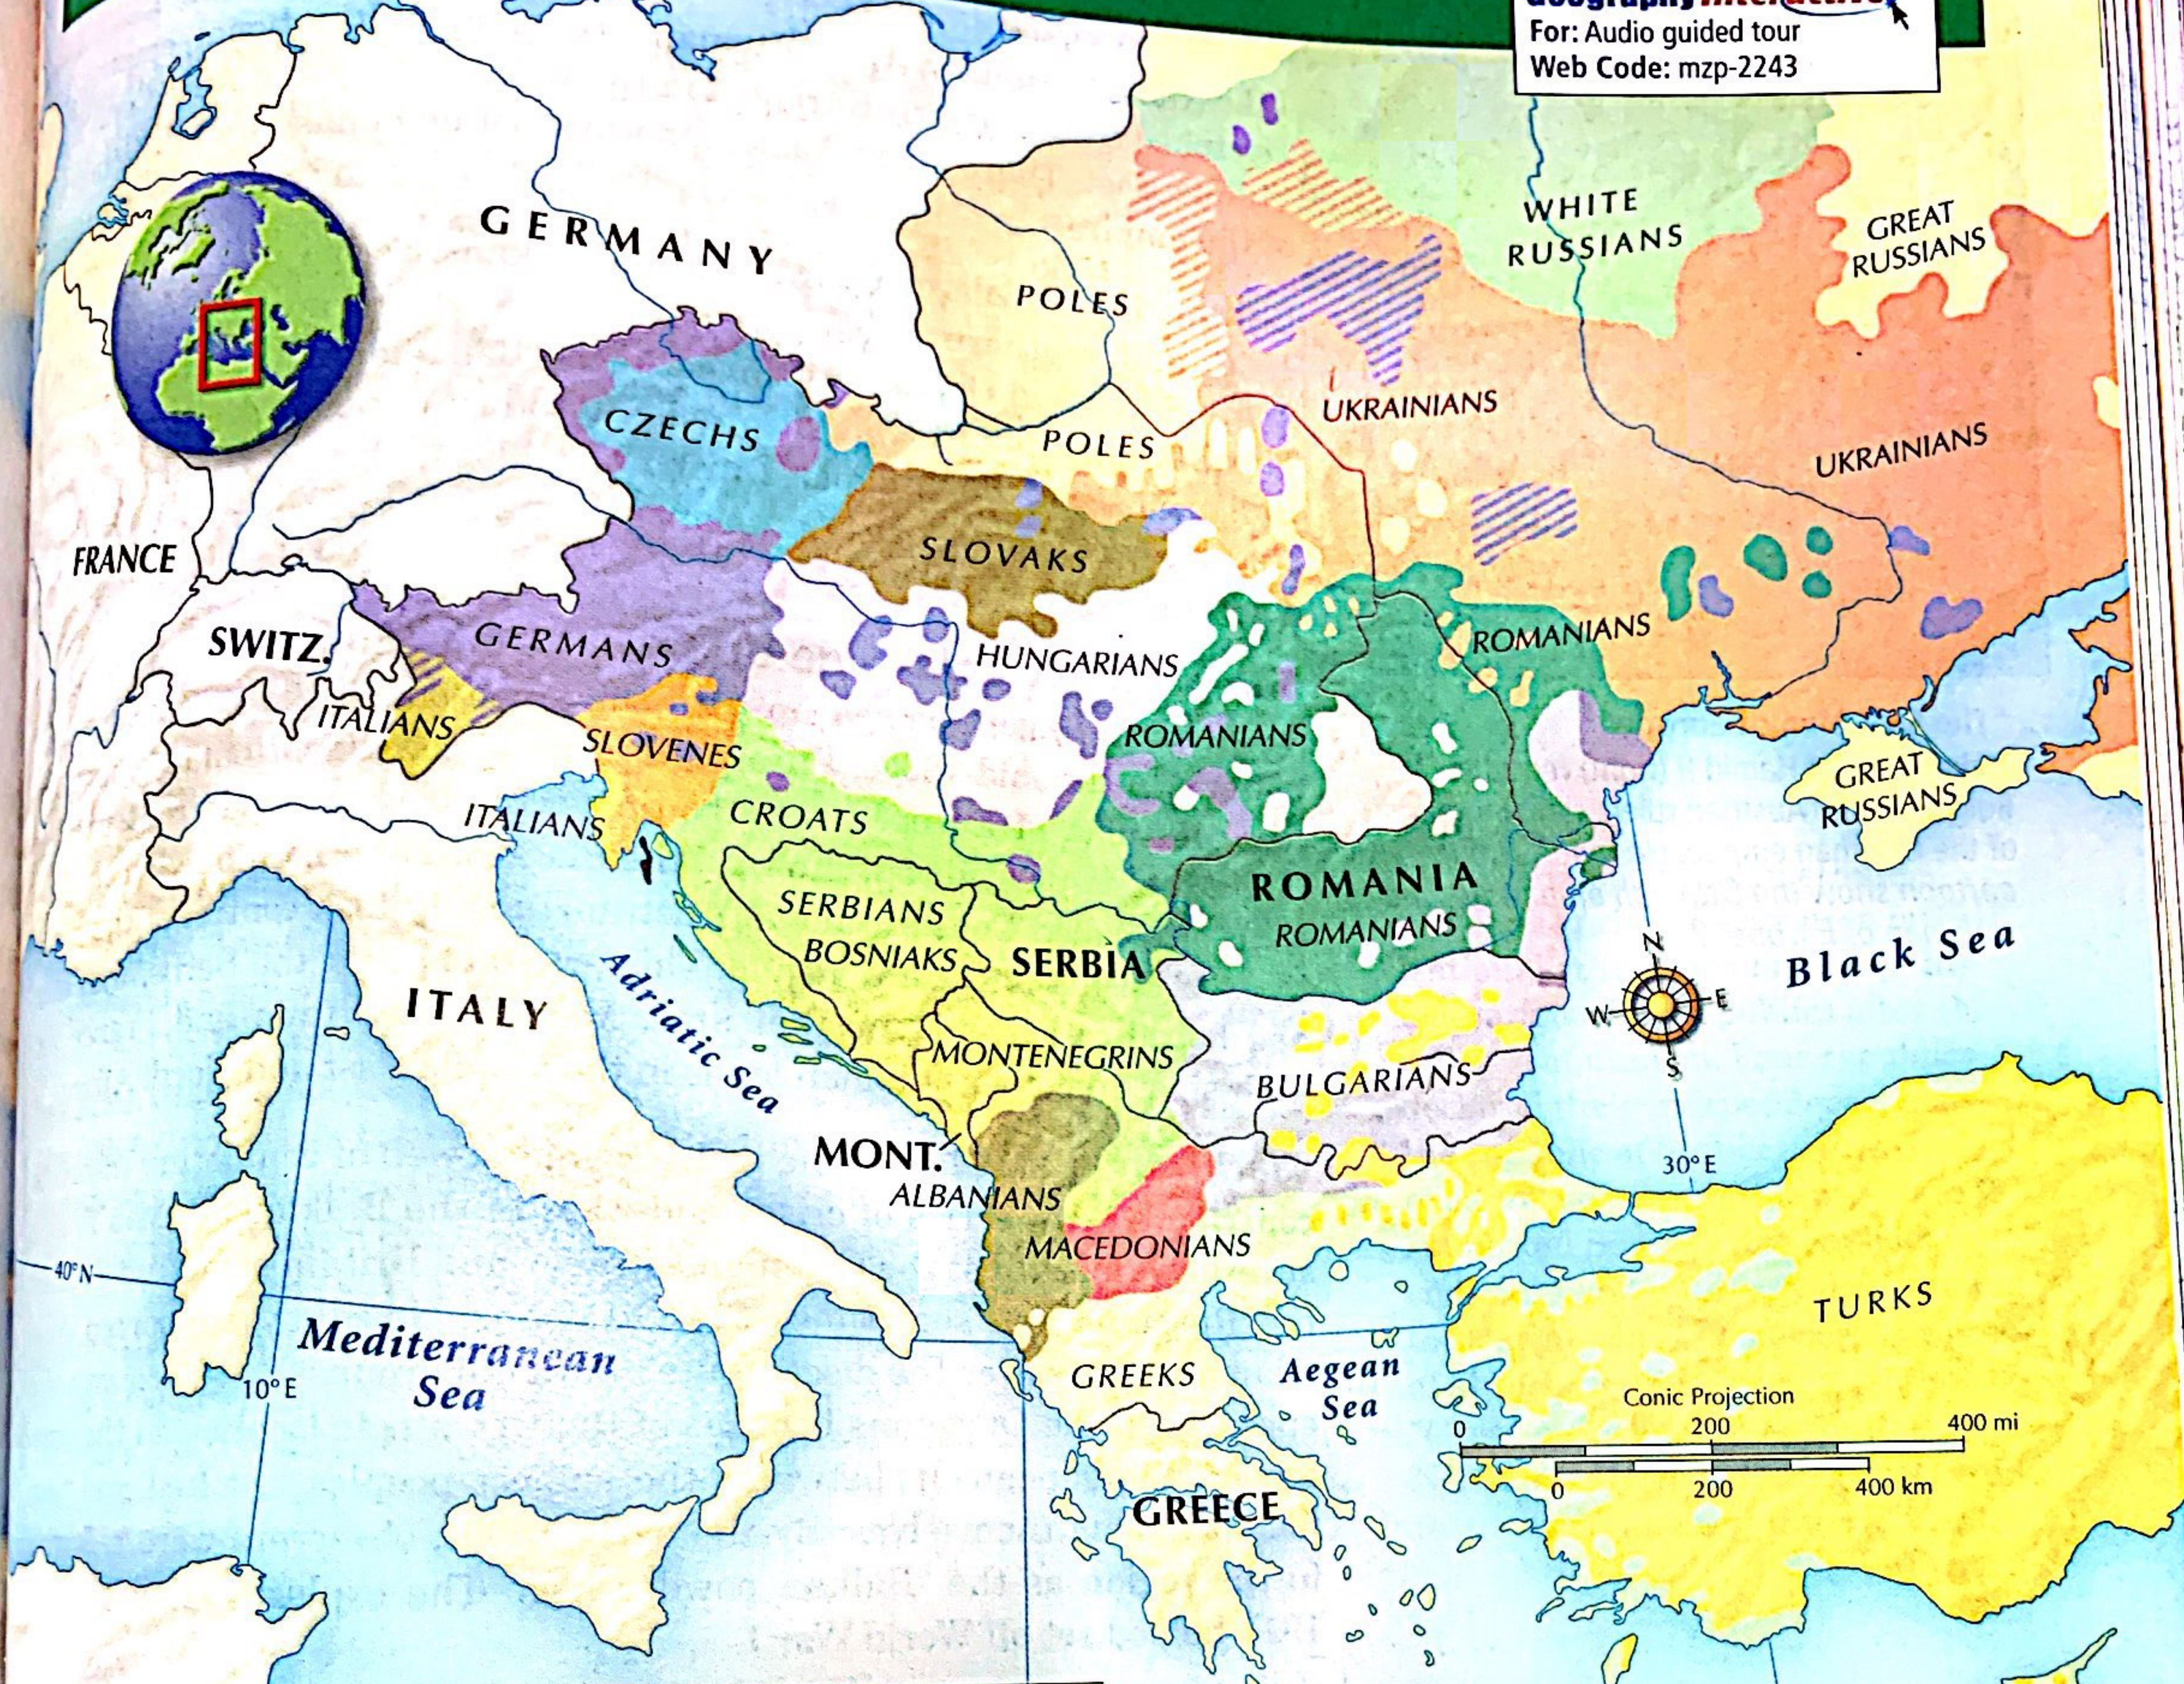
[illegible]
For: Audio guided tour
Web Code: mzp-2243

GERMANY
POLES
WHITE RUSSIANS
GREAT RUSSIANS
CZECHS
POLES
UKRAINIANS
UKRAINIANS
FRANCE
SLOVAKS
SWITZ.
GERMANS
HUNGARIANS
ROMANIANS
ITALIANS
SLOVENES
ROMANIANS
GREAT RUSSIANS
ITALIANS
CROATS
SERBIANS
ROMANIA
ROMANIANS
BOSNIAKS
SERBIA
N
W
E
S
Black Sea
ITALY
Adriatic Sea
MONTENEGRINS
BULGARIANS
MONT.
ALBANIANS
30° E
MACEDONIANS
40° N
TURKS
Mediterranean Sea
10° E
GREEKS
Aegean Sea
Conic Projection
0
200
400 mi
0
200
400 km
GREECE